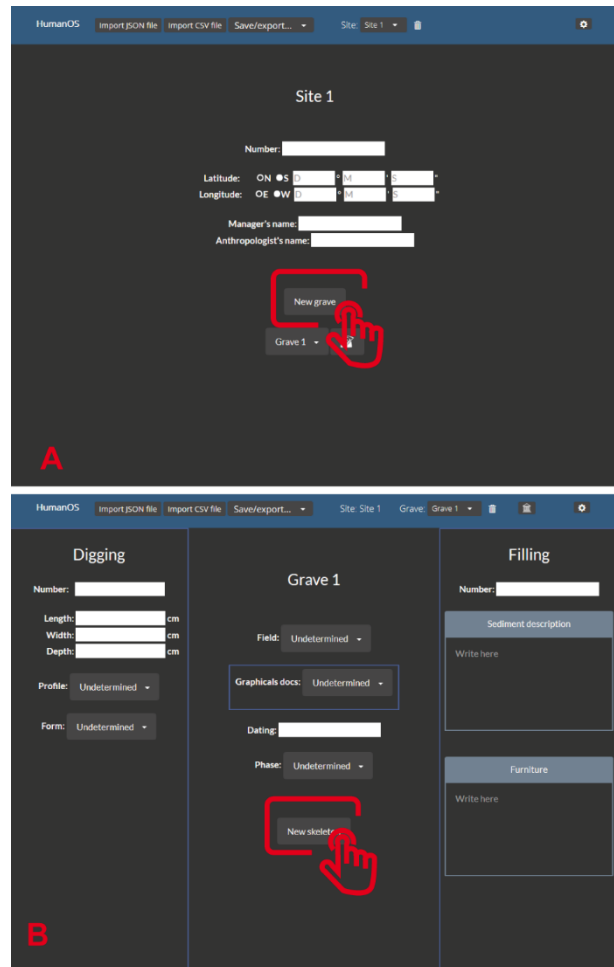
HumanOS Import JSON file Import CSV file Save/export...

Site: Site 1

Site 1

Number:

Latitude: ON S D ° M ' S "

Longitude: OE W D ° M ' S "

Manager's name:

Anthropologist's name:

New grave

Grave 1

A

HumanOS Import JSON file Import CSV file Save/export...

Site: Site 1 Grave: Grave 1

Digging

Number:

Length: cm

Width: cm

Depth: cm

Profile: Undetermined

Form: Undetermined

Grave 1

Field: Undetermined

Graphicals docs: Undetermined

Dating:

Phase: Undetermined

New skelet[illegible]

Filling

Number:

Sediment description

Write here

Furniture

Write here

B